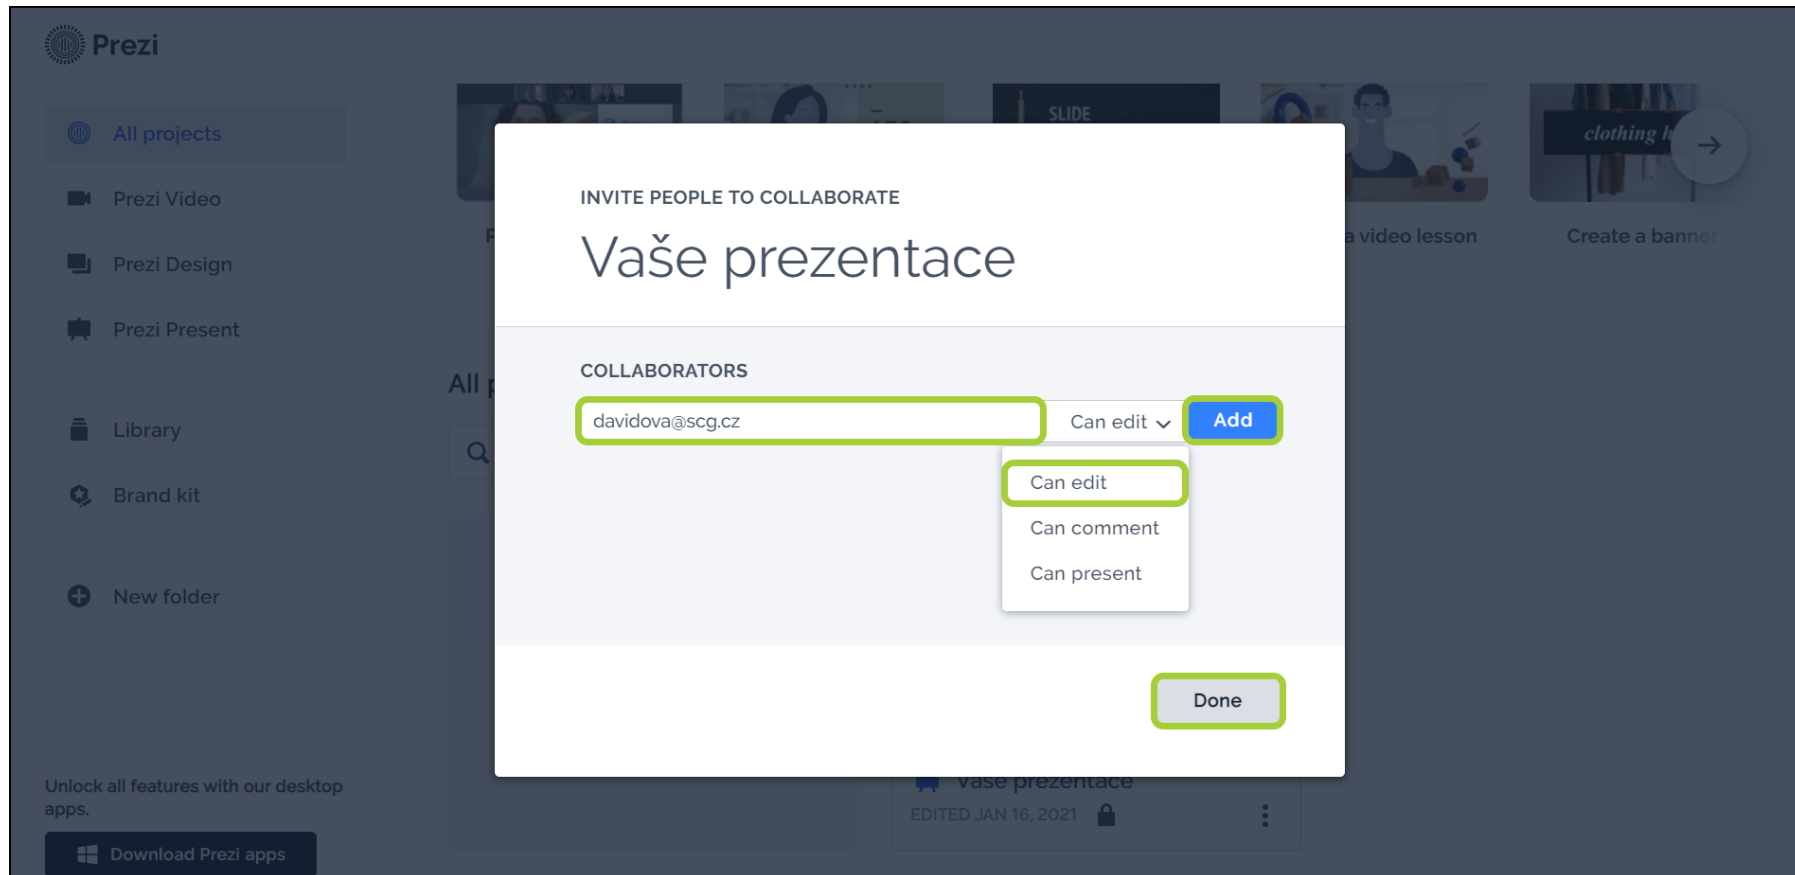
Prezi

All projects

Prezi Video

Prezi Design

Prezi Present

Library

Brand kit

New folder

Unlock all features with our desktop apps.

Download Prezi apps

SLIDE

clothing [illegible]

a video lesson

Create a banner

All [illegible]

INVITE PEOPLE TO COLLABORATE

Vaše prezentace

COLLABORATORS

davidova@scg.cz

Can edit

Add

Can edit

Can comment

Can present

Done

Vaše prezentace

EDITED JAN 16, 2021